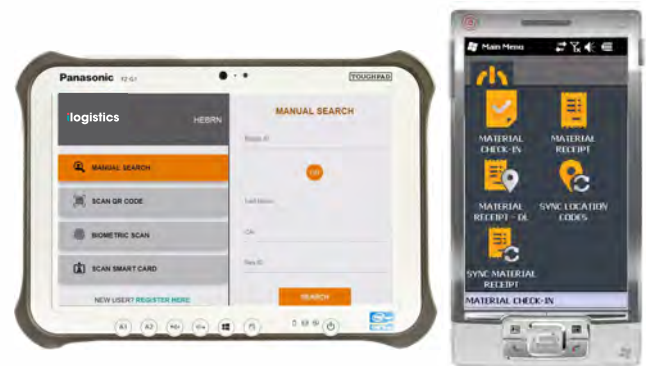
Panasonic FZ-G1

TOUGHPAD

logistics

HEBRN

MANUAL SEARCH

SCAN QR CODE

BIOMETRIC SCAN

SCAN SMART CARD

NEW USER? REGISTER HERE

MANUAL SEARCH

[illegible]

OR

Last Name

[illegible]

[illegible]

SEARCH

A1 A2

Main Menu

MATERIAL CHECK-IN

MATERIAL RECEIPT

MATERIAL RECEIPT - DL

SYNC LOCATION CODES

SYNC MATERIAL RECEIPT

MATERIAL CHECK-IN